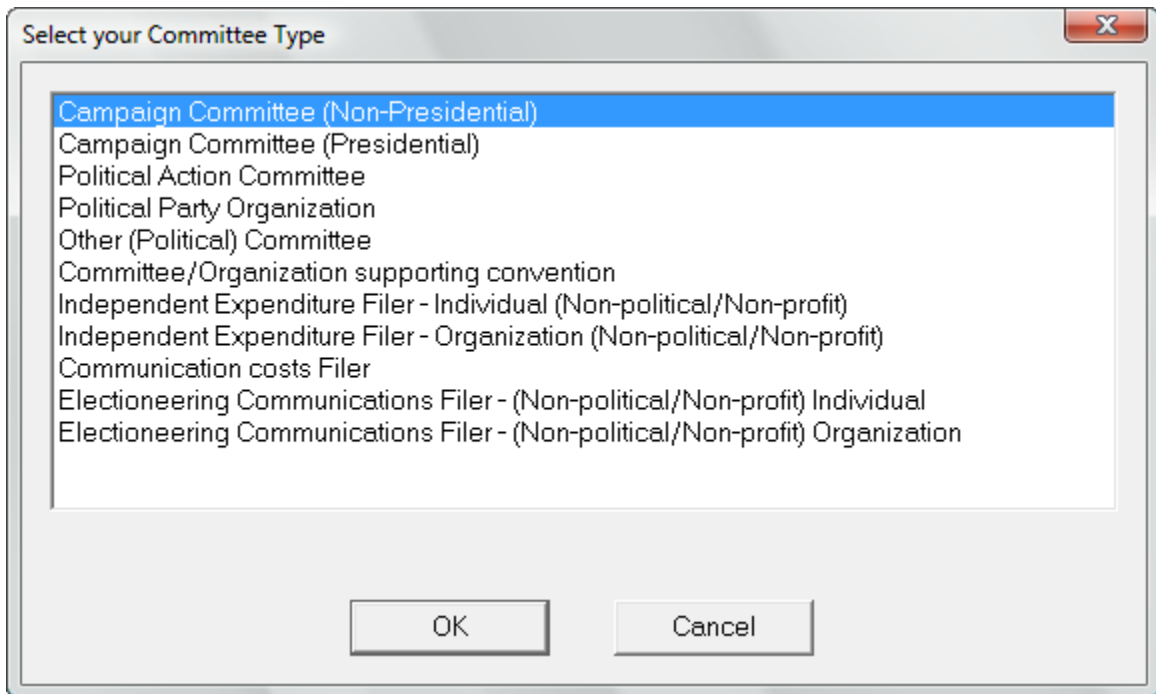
Select your Committee Type

Campaign Committee (Non-Presidential)
Campaign Committee (Presidential)
Political Action Committee
Political Party Organization
Other (Political) Committee
Committee/Organization supporting convention
Independent Expenditure Filer - Individual (Non-political/Non-profit)
Independent Expenditure Filer - Organization (Non-political/Non-profit)
Communication costs Filer
Electioneering Communications Filer - (Non-political/Non-profit) Individual
Electioneering Communications Filer - (Non-political/Non-profit) Organization

OK
Cancel